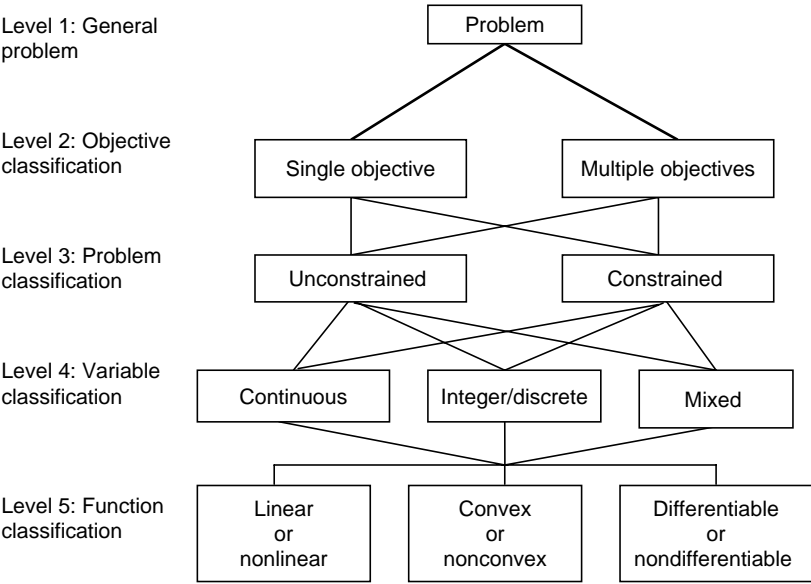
Level 1: General problem

Problem

Level 2: Objective classification

Single objective

Multiple objectives

Level 3: Problem classification

Unconstrained

Constrained

Level 4: Variable classification

Continuous

Integer/discrete

Mixed

Level 5: Function classification

Linear or nonlinear

Convex or nonconvex

Differentiable or nondifferentiable